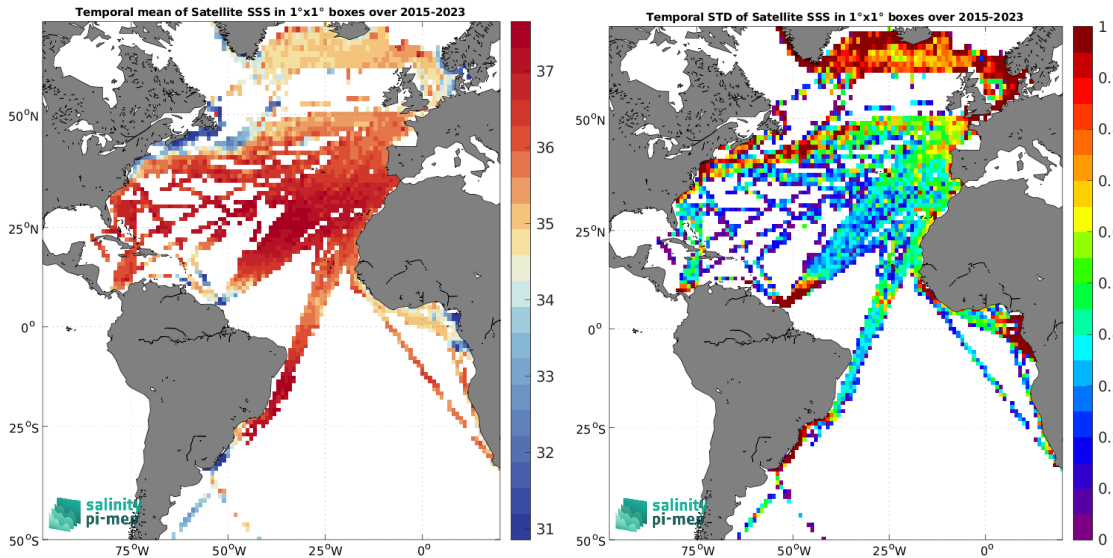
Temporal mean of Satellite SSS in 1°x1° boxes over 2015-2023

37
36
35
34
33
32
31

$50^oN$
$25^oN$
$0^o$
$25^oS$
$50^oS$
$75^oW$
$50^oW$
$25^oW$
$0^o$

salinity
pi-mep

Temporal STD of Satellite SSS in 1°x1° boxes over 2015-2023

1
0.
0.
0.
0.
0.
0.
0.
0.
0.
0.
0.
0.
0.
0

$50^oN$
$25^oN$
$0^o$
$25^oS$
$50^oS$
$75^oW$
$50^oW$
$25^oW$
$0^o$

salinity
pi-mep